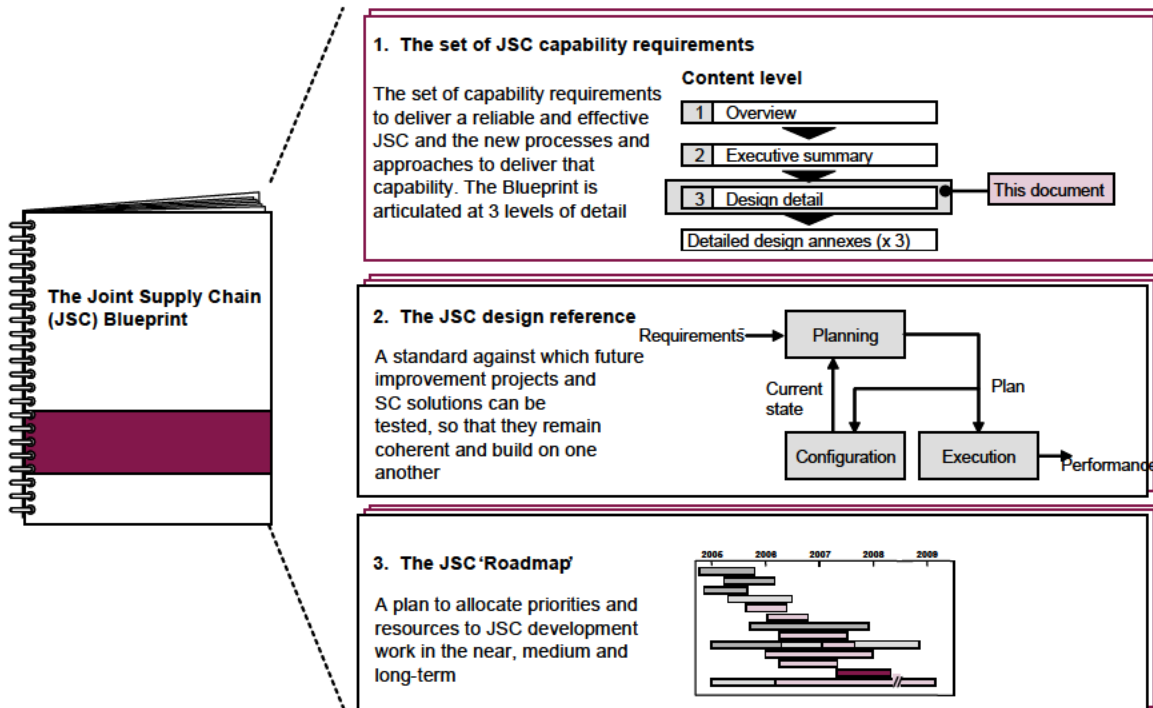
The Joint Supply Chain (JSC) Blueprint

1. The set of JSC capability requirements

The set of capability requirements to deliver a reliable and effective JSC and the new processes and approaches to deliver that capability. The Blueprint is articulated at 3 levels of detail

Content level

1 Overview

2 Executive summary

3 Design detail

This document

Detailed design annexes (x 3)

2. The JSC design reference

A standard against which future improvement projects and SC solutions can be tested, so that they remain coherent and build on one another

Requirements

Planning

Current state

Plan

Configuration

Execution

Performance

3. The JSC 'Roadmap'

A plan to allocate priorities and resources to JSC development work in the near, medium and long-term

2005 2006 2007 2008 2009